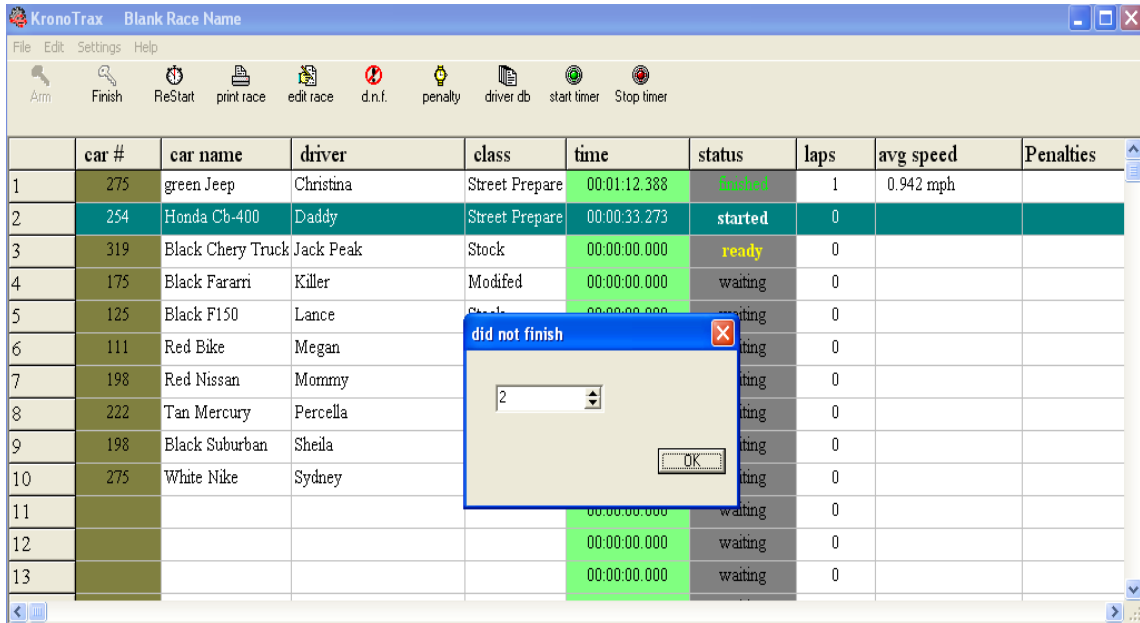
KronoTrax Blank Race Name

File Edit Settings Help

Arm Finish ReStart print race edit race d.n.f. penalty driver db start timer Stop timer

| | car # | car name | driver | class | time | status | laps | avg speed | Penalties |
|---|---|---|---|---|---|---|---|---|---|
| 1 | 275 | green Jeep | Christina | Street Prepare | 00:01:12.388 | finished | 1 | 0.942 mph | |
| 2 | 254 | Honda Cb-400 | Daddy | Street Prepare | 00:00:33.273 | started | 0 | | |
| 3 | 319 | Black Chery Truck | Jack Peak | Stock | 00:00:00.000 | ready | 0 | | |
| 4 | 175 | Black Fararri | Killer | Modifed | 00:00:00.000 | waiting | 0 | | |
| 5 | 125 | Black F150 | Lance | Stock | 00:00:00.000 | waiting | 0 | | |
| 6 | 111 | Red Bike | Megan | | | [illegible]iting | 0 | | |
| 7 | 198 | Red Nissan | Mommy | | | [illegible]iting | 0 | | |
| 8 | 222 | Tan Mercury | Percella | | | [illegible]iting | 0 | | |
| 9 | 198 | Black Suburban | Sheila | | | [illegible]iting | 0 | | |
| 10 | 275 | White Nike | Sydney | | | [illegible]iting | 0 | | |
| 11 | | | | | 00:00:00.000 | waiting | 0 | | |
| 12 | | | | | 00:00:00.000 | waiting | 0 | | |
| 13 | | | | | 00:00:00.000 | waiting | 0 | | |

did not finish

2

OK